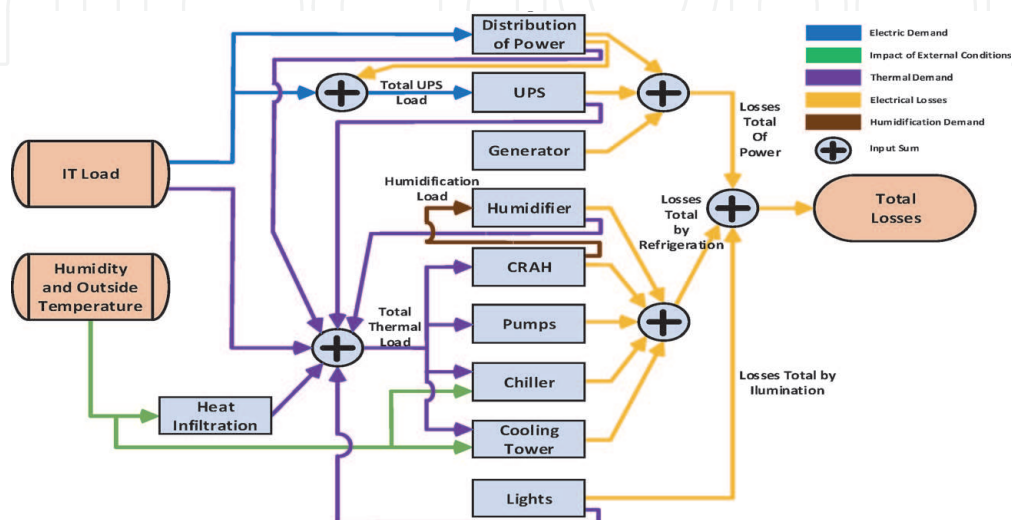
Distribution of Power

Electric Demand

Impact of External Conditions

Thermal Demand

Electrical Losses

Humidification Demand

Input Sum

Total UPS Load

UPS

Losses Total Of Power

Generator

IT Load

Humidification Load

Humidifier

Losses Total by Refrigeration

Total Losses

Humidity and Outside Temperature

CRAH

Total Thermal Load

Pumps

Chiller

Losses Total by Ilumination

Heat Infiltration

Cooling Tower

Lights